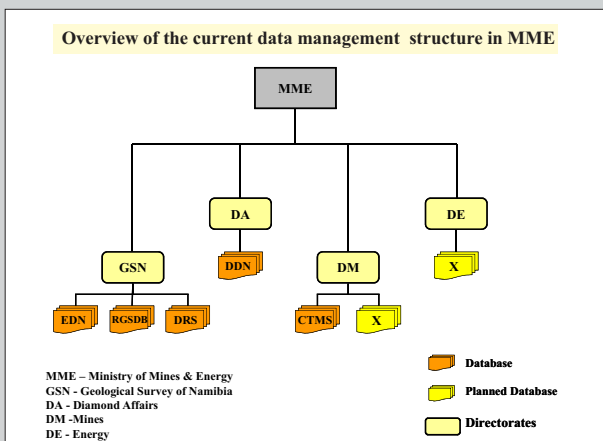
Overview of the current data management structure in MME

MME

DA

DE

GSN

DDN

DM

X

EDN

RGSDB

DRS

CTMS

X

MME – Ministry of Mines & Energy
GSN - Geological Survey of Namibia
DA - Diamond Affairs
DM -Mines
DE - Energy

Database

Planned Database

Directorates